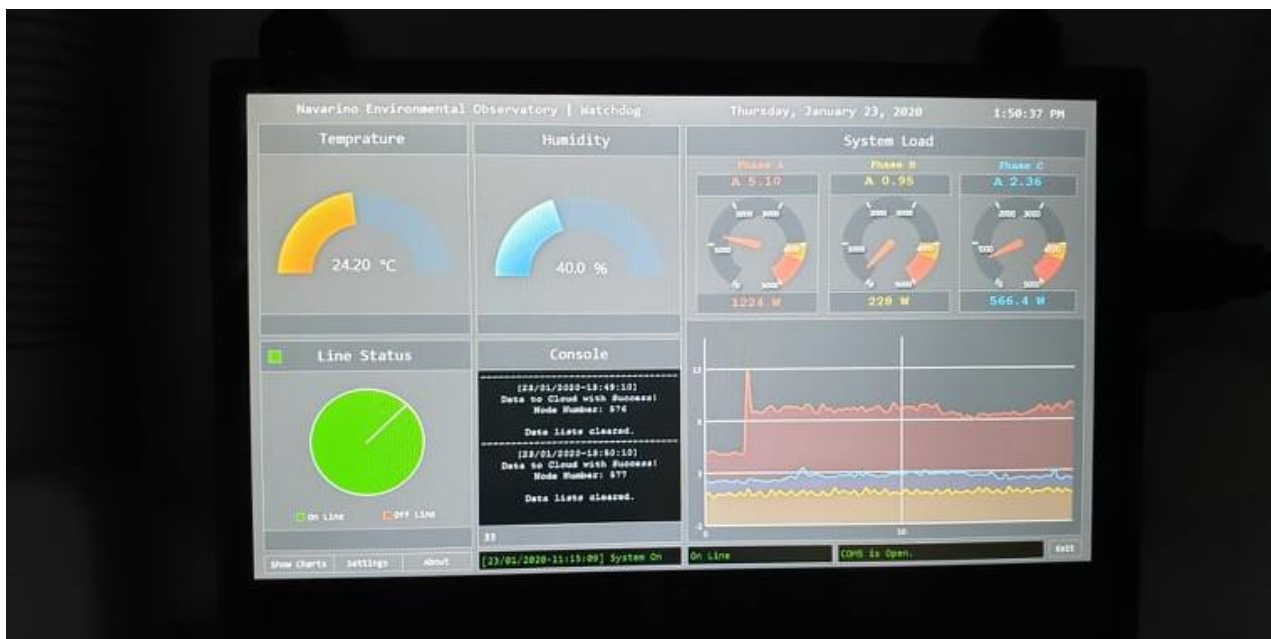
Navarino Environmental Observatory | Watchdog

Thursday, January 23, 2020

1:50:37 PM

Temprature

24.20 °C

Humidity

40.0 %

System Load

Phase A

A 5.10

Phase B

A 0.95

Phase C

A 2.36

1224 W

228 W

566.4 W

Line Status

On Line

Off Line

Console

[23/01/2020-13:49:10]
Data to Cloud with Success!
Node Number: 576

Data lists cleared.

[23/01/2020-13:50:10]
Data to Cloud with Success!
Node Number: 577

Data lists cleared.

33

12

6

0

-2

0

50

Show Charts

Settings

About

[23/01/2020-11:15:09] System On

On Line

COM5 is Open.

Exit